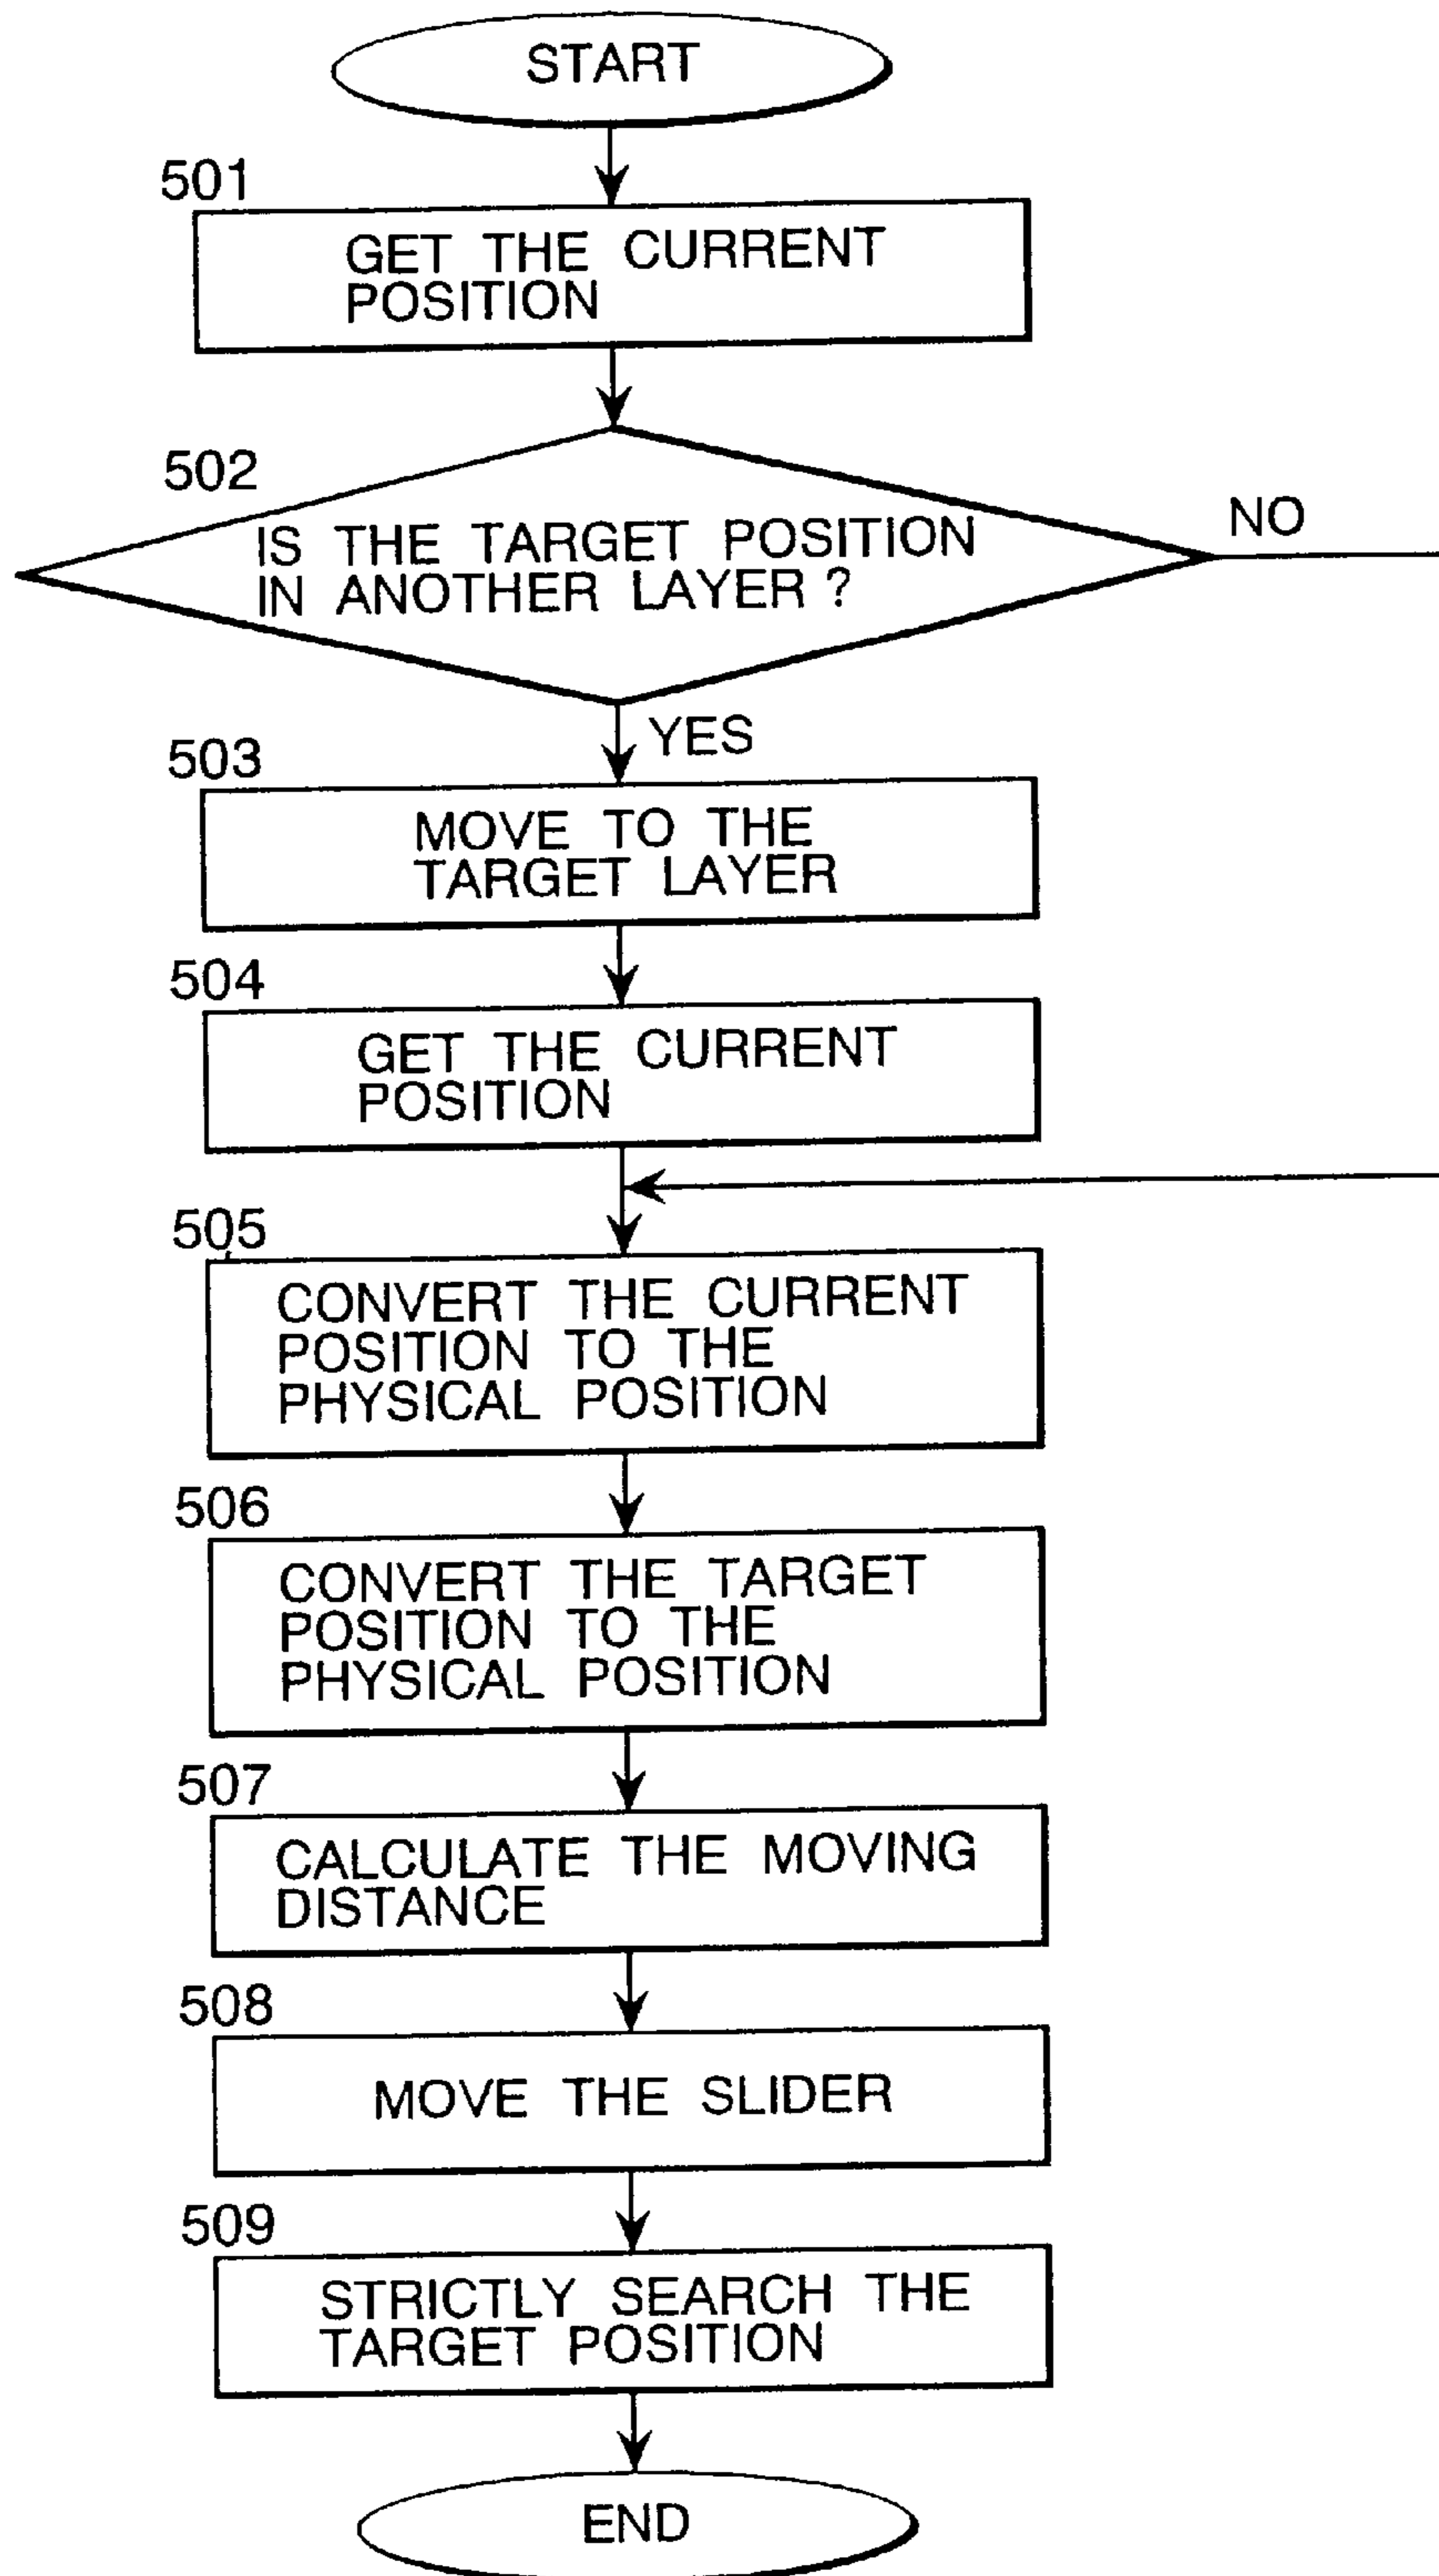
START

501
GET THE CURRENT POSITION

502
IS THE TARGET POSITION IN ANOTHER LAYER ?

NO

YES

503
MOVE TO THE TARGET LAYER

504
GET THE CURRENT POSITION

505
CONVERT THE CURRENT POSITION TO THE PHYSICAL POSITION

506
CONVERT THE TARGET POSITION TO THE PHYSICAL POSITION

507
CALCULATE THE MOVING DISTANCE

508
MOVE THE SLIDER

509
STRICTLY SEARCH THE TARGET POSITION

END